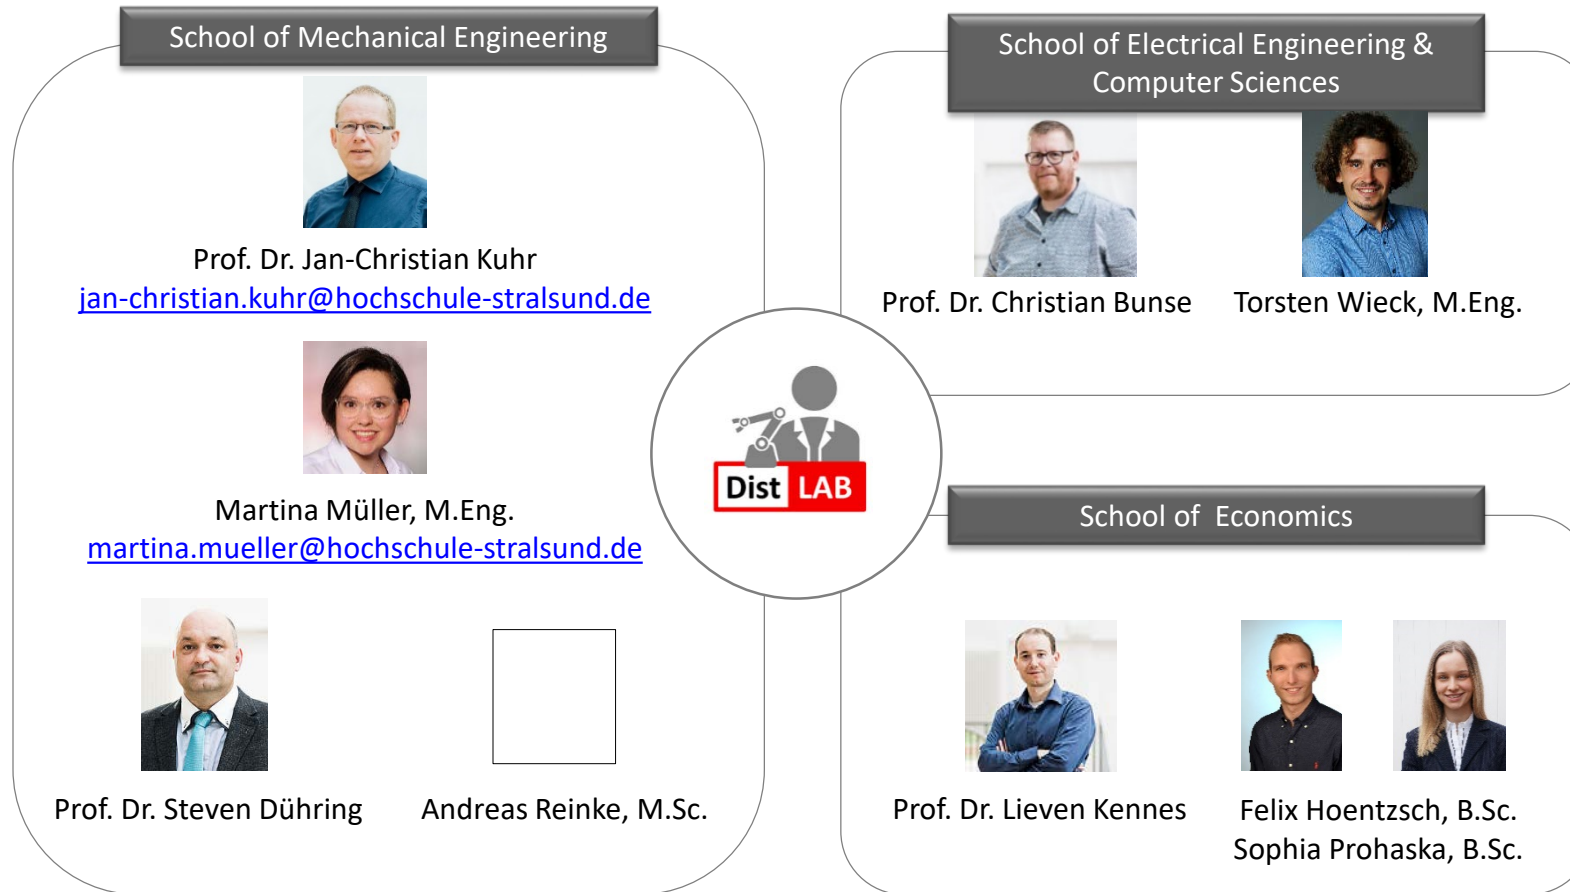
School of Mechanical Engineering

Prof. Dr. Jan-Christian Kuhr
jan-christian.kuhr@hochschule-stralsund.de

Martina Müller, M.Eng.
martina.mueller@hochschule-stralsund.de

Prof. Dr. Steven Dühring

Andreas Reinke, M.Sc.

Dist LAB

School of Electrical Engineering & Computer Sciences

Prof. Dr. Christian Bunse

Torsten Wieck, M.Eng.

School of Economics

Prof. Dr. Lieven Kennes

Felix Hoentzsch, B.Sc.
Sophia Prohaska, B.Sc.